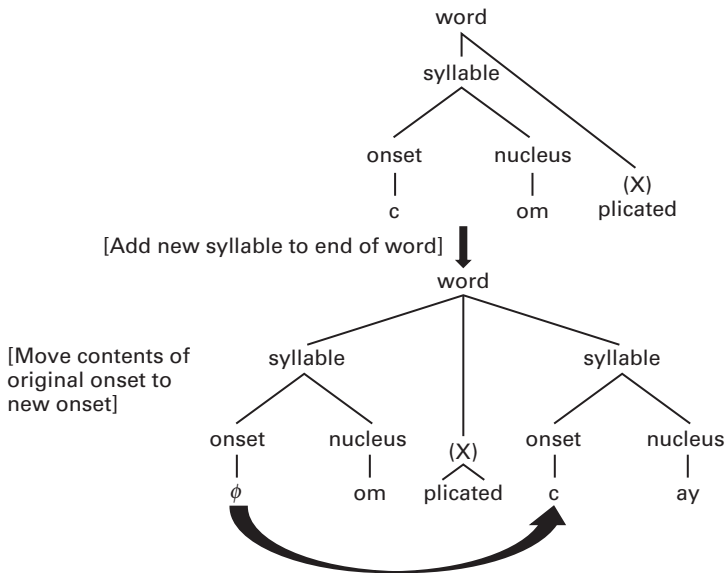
word

syllable

onset nucleus (X)

c om plicated

[Add new syllable to end of word]

word

[Move contents of original onset to new onset]

syllable syllable

onset nucleus (X) onset nucleus

$\phi$ om plicated c ay